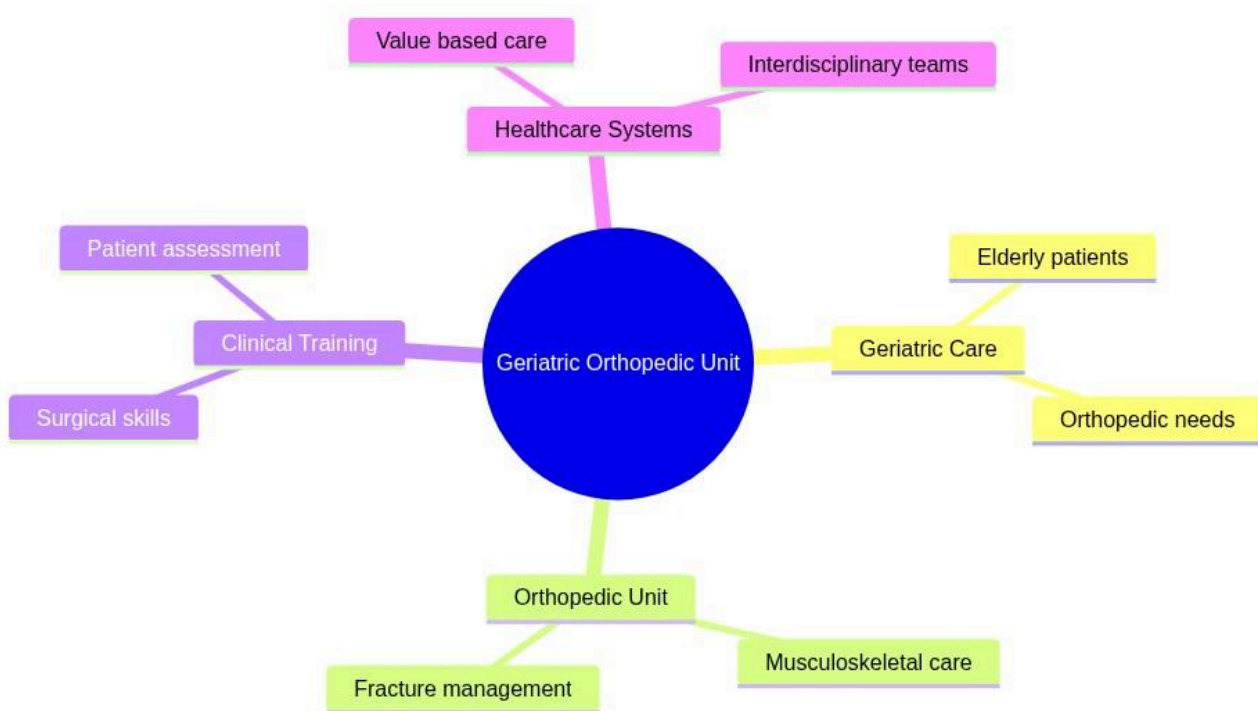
Value based care
Interdisciplinary teams
Healthcare Systems
Patient assessment
Clinical Training
Surgical skills
Geriatric Orthopedic Unit
Elderly patients
Geriatric Care
Orthopedic needs
Orthopedic Unit
Fracture management
Musculoskeletal care